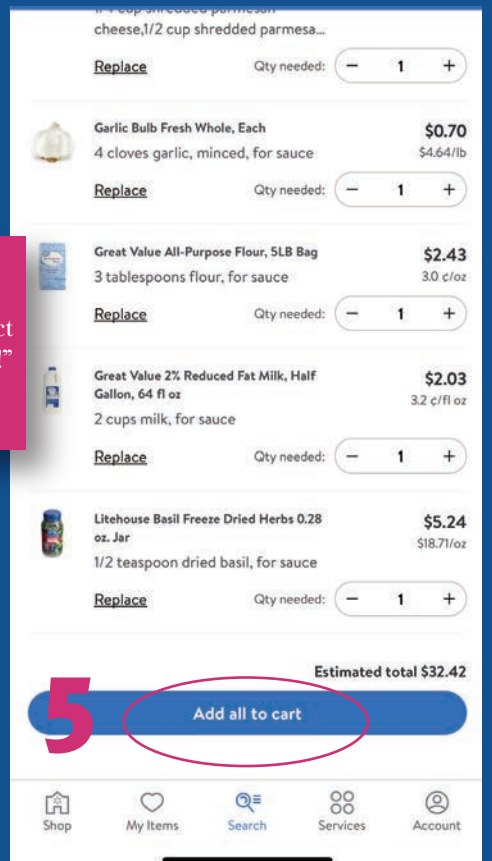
cheese,1/2 cup shredded parmesa...

Replace Qty needed: − 1 +

Garlic Bulb Fresh Whole, Each
4 cloves garlic, minced, for sauce
$0.70
$4.64/lb

Replace Qty needed: − 1 +

Great Value All-Purpose Flour, 5LB Bag
3 tablespoons flour, for sauce
$2.43
3.0 ¢/oz

Replace Qty needed: − 1 +

Great Value 2% Reduced Fat Milk, Half Gallon, 64 fl oz
2 cups milk, for sauce
$2.03
3.2 ¢/fl oz

Replace Qty needed: − 1 +

Litehouse Basil Freeze Dried Herbs 0.28 oz. Jar
1/2 teaspoon dried basil, for sauce
$5.24
$18.71/oz

Replace Qty needed: − 1 +

Estimated total $32.42

5

Add all to cart

Shop My Items Search Services Account